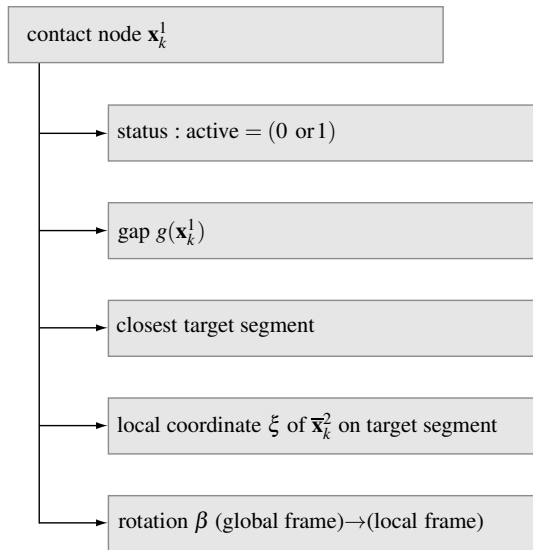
contact node $\mathbf{x}_k^1$

status : active $= (0 \text{ or } 1)$

gap $g(\mathbf{x}_k^1)$

closest target segment

local coordinate $\xi$ of $\overline{\mathbf{x}}_k^2$ on target segment

rotation $\beta$ (global frame)$\rightarrow$(local frame)